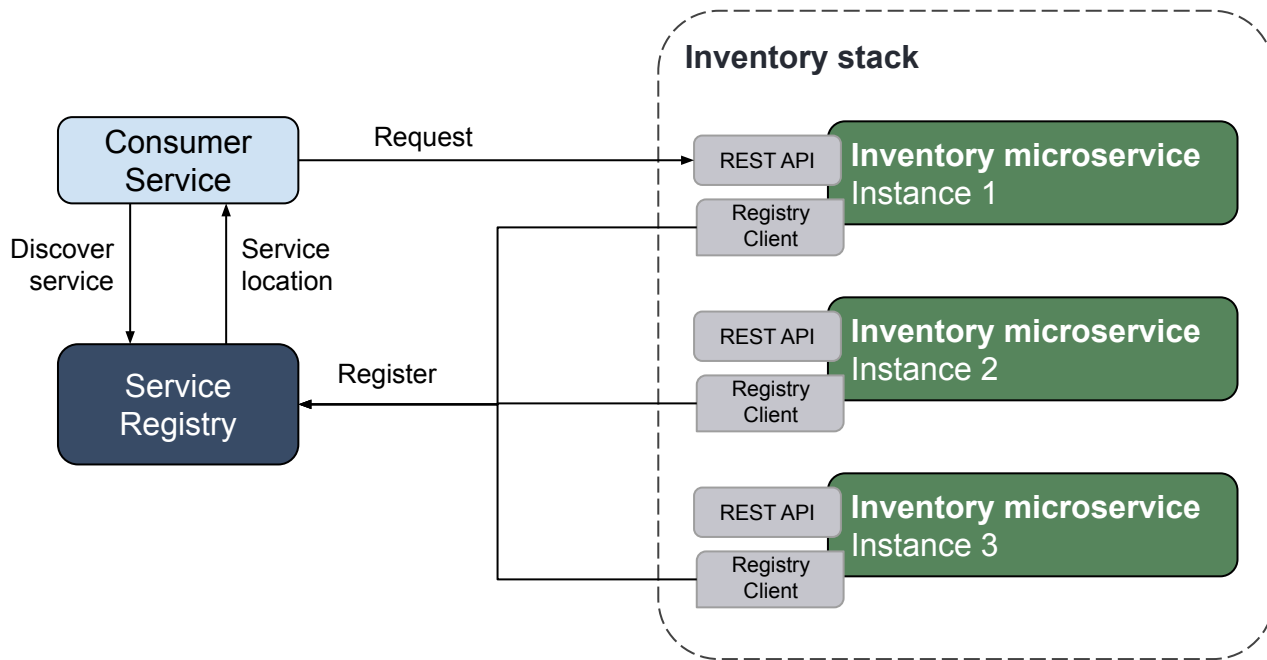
Inventory stack

Consumer Service

Request

REST API

Inventory microservice
Instance 1

Registry Client

Discover service

Service location

REST API

Inventory microservice
Instance 2

Service Registry

Register

Registry Client

REST API

Inventory microservice
Instance 3

Registry Client